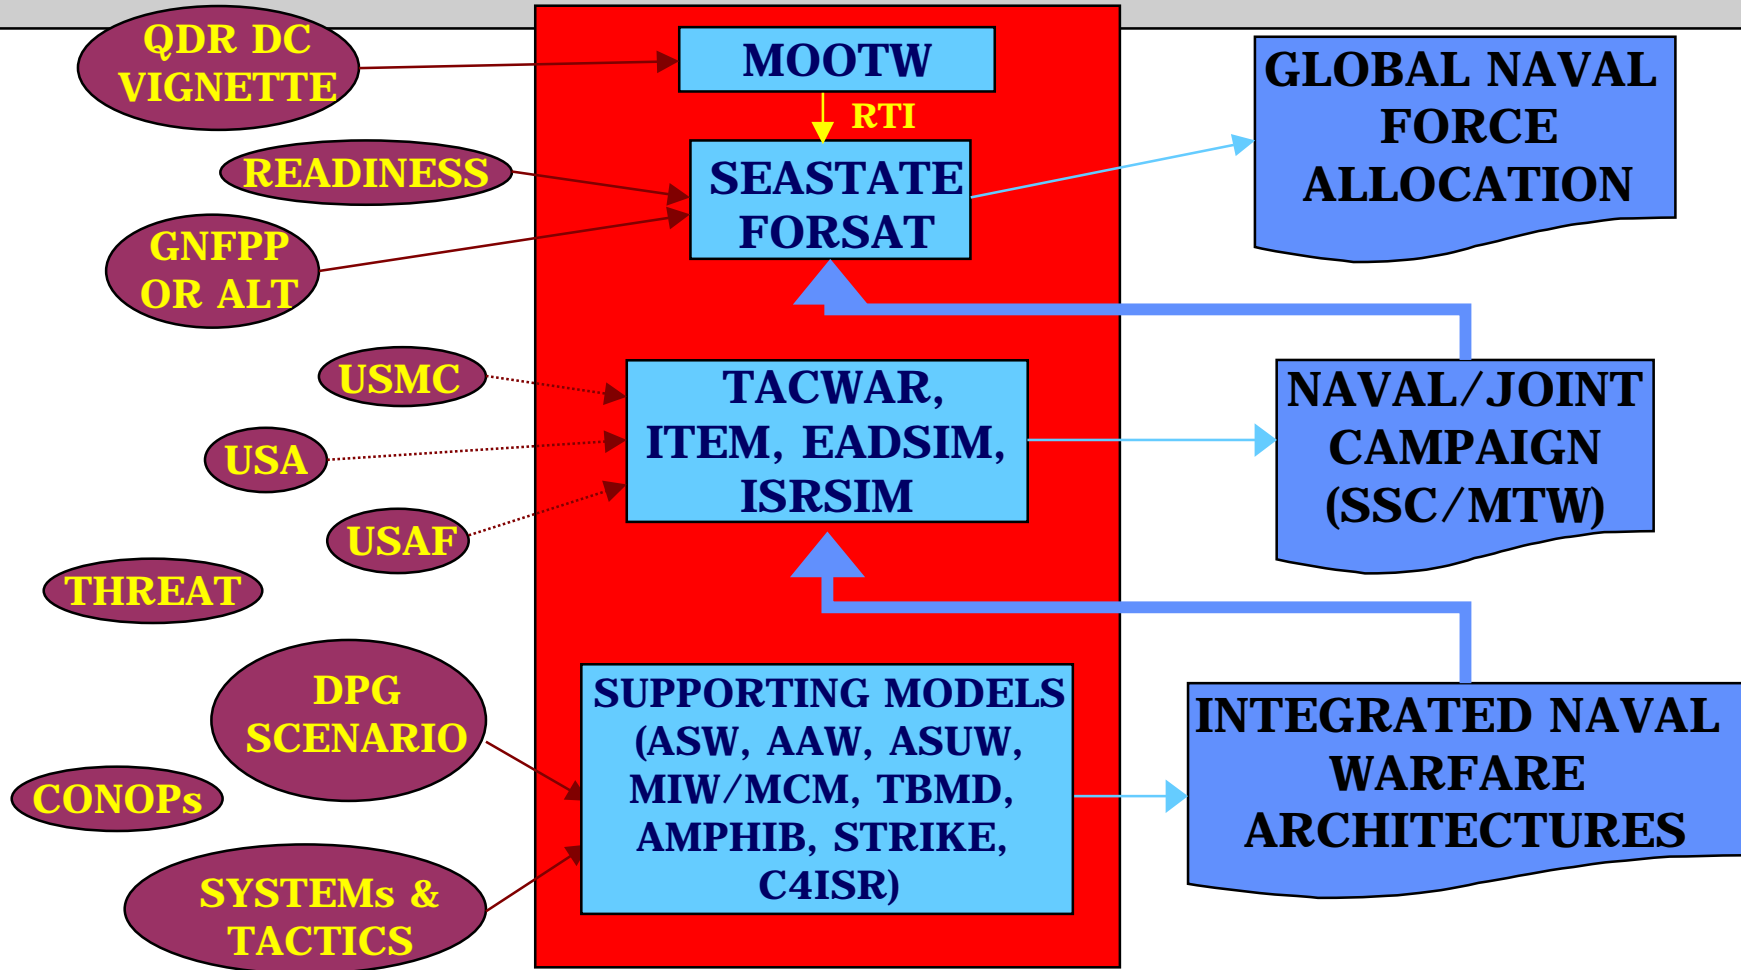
QDR DC VIGNETTE

MOOTW

RTI

GLOBAL NAVAL FORCE ALLOCATION

READINESS

SEASTATE FORSAT

GNFPP OR ALT

USMC

TACWAR, ITEM, EADSIM, ISRSIM

NAVAL/JOINT CAMPAIGN (SSC/MTW)

USA

USAF

THREAT

DPG SCENARIO

SUPPORTING MODELS (ASW, AAW, ASUW, MIW/MCM, TBMD, AMPHIB, STRIKE, C4ISR)

INTEGRATED NAVAL WARFARE ARCHITECTURES

CONOPs

SYSTEMs & TACTICS